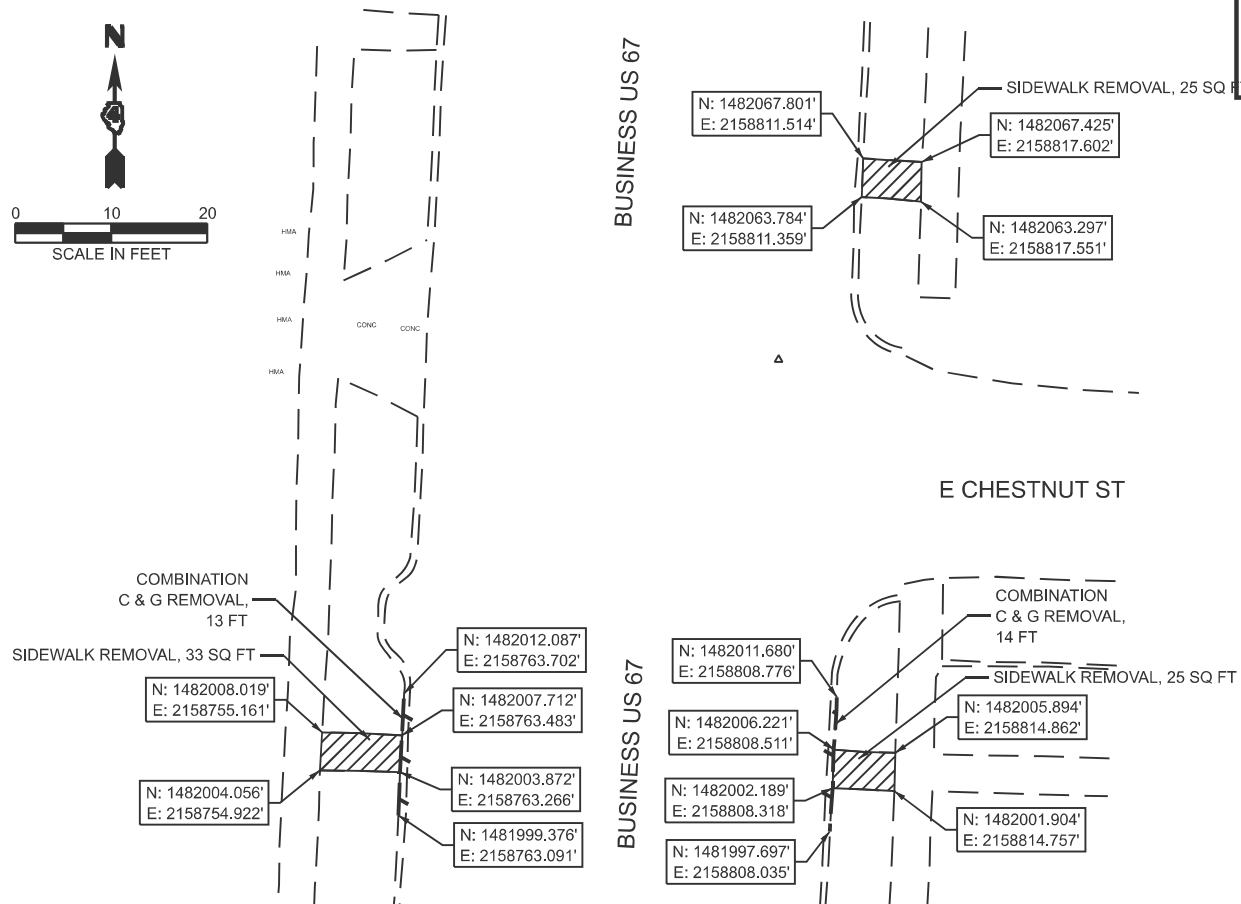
N

0 10 20
SCALE IN FEET

HMA
HMA
HMA
HMA
CONC
CONC

BUSINESS US 67

SIDEWALK REMOVAL, 25 SQ FT

N: 1482067.801'
E: 2158811.514'

N: 1482067.425'
E: 2158817.602'

N: 1482063.784'
E: 2158811.359'

N: 1482063.297'
E: 2158817.551'

E CHESTNUT ST

COMBINATION
C & G REMOVAL,
13 FT

SIDEWALK REMOVAL, 33 SQ FT

N: 1482012.087'
E: 2158763.702'

N: 1482008.019'
E: 2158755.161'

N: 1482007.712'
E: 2158763.483'

N: 1482004.056'
E: 2158754.922'

N: 1482003.872'
E: 2158763.266'

N: 1481999.376'
E: 2158763.091'

BUSINESS US 67

COMBINATION
C & G REMOVAL,
14 FT

N: 1482011.680'
E: 2158808.776'

SIDEWALK REMOVAL, 25 SQ FT

N: 1482005.894'
E: 2158814.862'

N: 1482006.221'
E: 2158808.511'

N: 1482002.189'
E: 2158808.318'

N: 1482001.904'
E: 2158814.757'

N: 1481997.697'
E: 2158808.035'